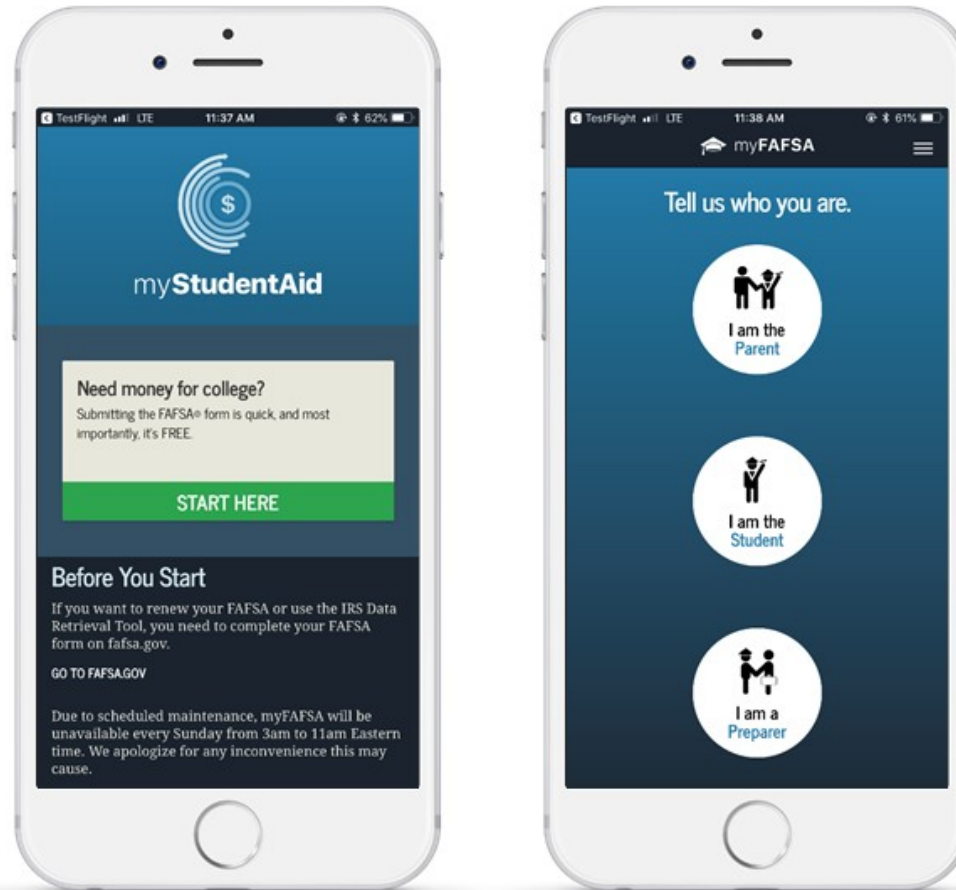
TestFlight LTE 11:37 AM 62%

$

myStudentAid

Need money for college?
Submitting the FAFSA® form is quick, and most importantly, it's FREE.

START HERE

Before You Start
If you want to renew your FAFSA or use the IRS Data Retrieval Tool, you need to complete your FAFSA form on fafsa.gov.

GO TO FAFSA.GOV

Due to scheduled maintenance, myFAFSA will be unavailable every Sunday from 3am to 11am Eastern time. We apologize for any inconvenience this may cause.

TestFlight LTE 11:38 AM 61%

myFAFSA

Tell us who you are.

I am the Parent

I am the Student

I am a Preparer